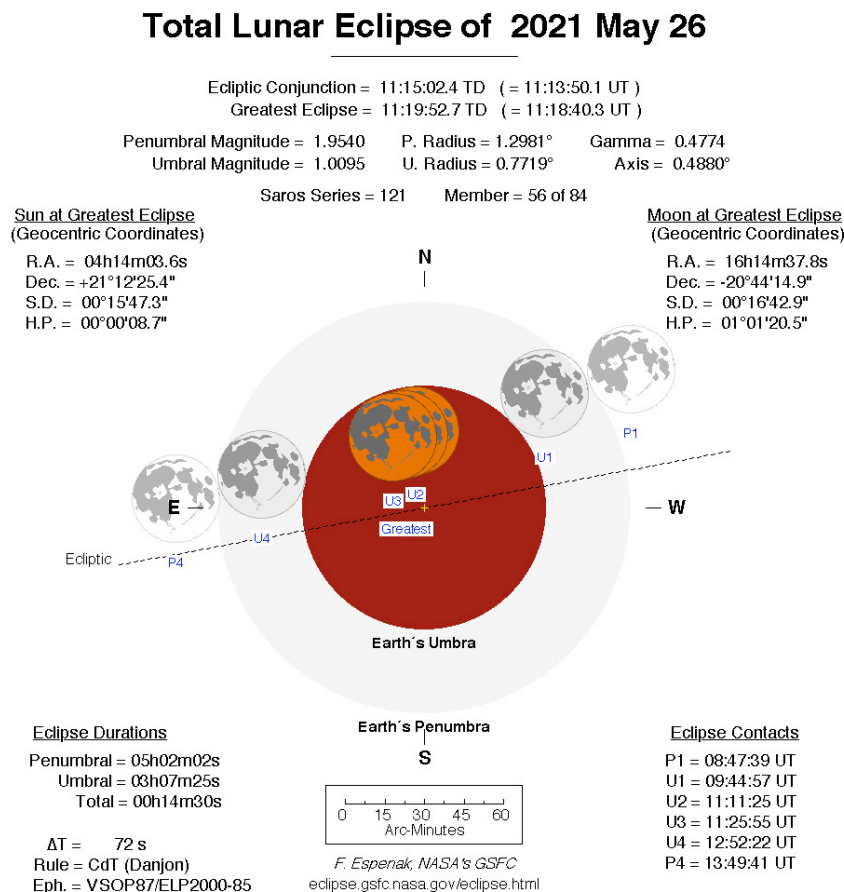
Total Lunar Eclipse of 2021 May 26

Ecliptic Conjunction = 11:15:02.4 TD ( = 11:13:50.1 UT )
Greatest Eclipse = 11:19:52.7 TD ( = 11:18:40.3 UT )

Penumbral Magnitude = 1.9540 P. Radius = 1.2981° Gamma = 0.4774
Umbral Magnitude = 1.0095 U. Radius = 0.7719° Axis = 0.4880°

Saros Series = 121 Member = 56 of 84

Sun at Greatest Eclipse
(Geocentric Coordinates)
R.A. = 04h14m03.6s
Dec. = +21°12'25.4"
S.D. = 00°15'47.3"
H.P. = 00°00'08.7"

Moon at Greatest Eclipse
(Geocentric Coordinates)
R.A. = 16h14m37.8s
Dec. = -20°44'14.9"
S.D. = 00°16'42.9"
H.P. = 01°01'20.5"

N

P1
U1
U2
U3
Greatest
E
W
U4
Ecliptic
P4

Earth´s Umbra

Earth´s Penumbra

S

Eclipse Durations
Penumbral = 05h02m02s
Umbral = 03h07m25s
Total = 00h14m30s

ΔT = 72 s
Rule = CdT (Danjon)
Eph. = VSOP87/ELP2000-85

0 15 30 45 60
Arc-Minutes

F. Espenak, NASA's GSFC
eclipse.gsfc.nasa.gov/eclipse.html

Eclipse Contacts
P1 = 08:47:39 UT
U1 = 09:44:57 UT
U2 = 11:11:25 UT
U3 = 11:25:55 UT
U4 = 12:52:22 UT
P4 = 13:49:41 UT